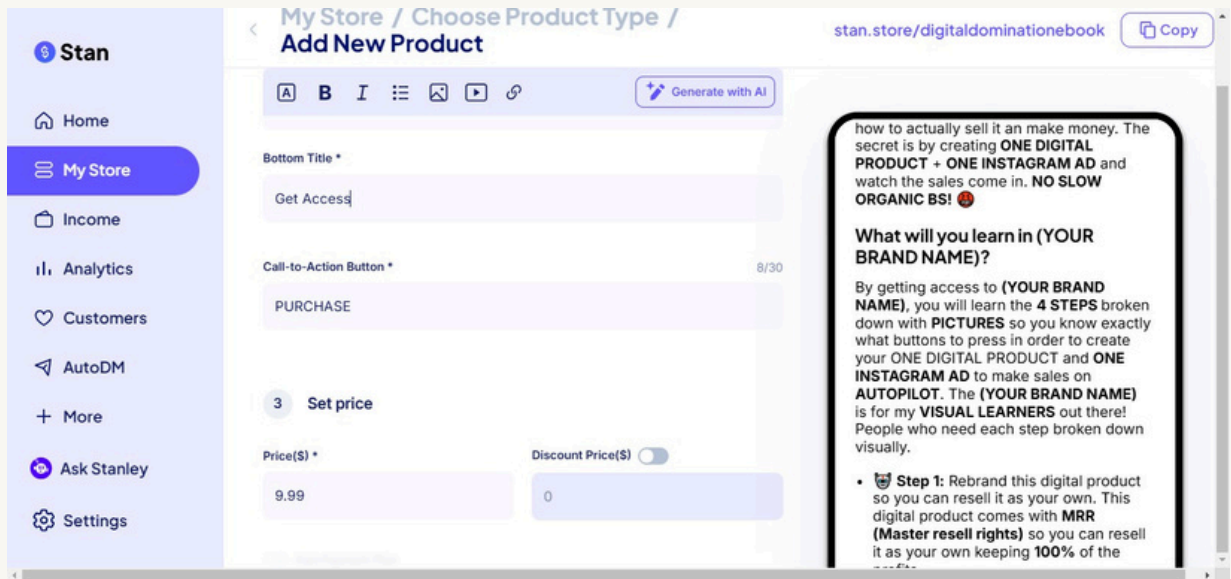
Stan

Home

My Store

Income

Analytics

Customers

AutoDM

+ More

Ask Stanley

Settings

My Store / Choose Product Type /
Add New Product

stan.store/digitaldominationebook

Copy

A B I

Generate with AI

Bottom Title *

Get Access

Call-to-Action Button *

8/30

PURCHASE

3 Set price

Price($) *

Discount Price($)

9.99

0

how to actually sell it an make money. The secret is by creating ONE DIGITAL PRODUCT + ONE INSTAGRAM AD and watch the sales come in. NO SLOW ORGANIC BS!

What will you learn in (YOUR BRAND NAME)?

By getting access to (YOUR BRAND NAME), you will learn the 4 STEPS broken down with PICTURES so you know exactly what buttons to press in order to create your ONE DIGITAL PRODUCT and ONE INSTAGRAM AD to make sales on AUTOPILOT. The (YOUR BRAND NAME) is for my VISUAL LEARNERS out there! People who need each step broken down visually.

• Step 1: Rebrand this digital product so you can resell it as your own. This digital product comes with MRR (Master resell rights) so you can resell it as your own keeping 100% of the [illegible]